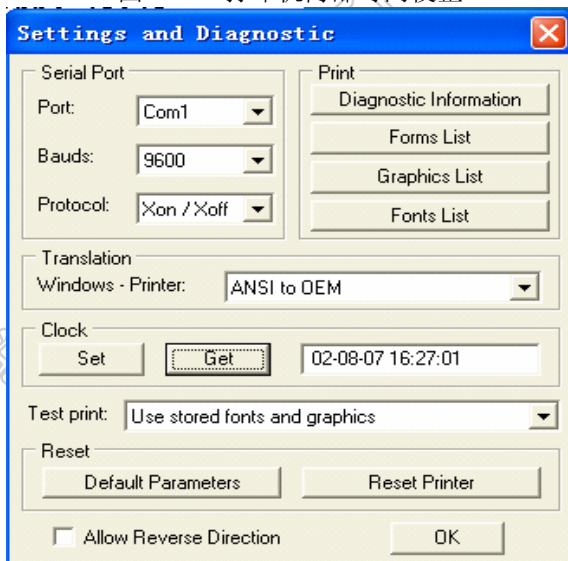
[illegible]

Settings and Diagnostic

Serial Port

Port: Com1

Bauds: 9600

Protocol: Xon / Xoff

Print

Diagnostic Information

Forms List

Graphics List

Fonts List

Translation

Windows - Printer: ANSI to OEM

Clock

Set

Get

02-08-07 16:27:01

Test print: Use stored fonts and graphics

Reset

Default Parameters

Reset Printer

Allow Reverse Direction

OK